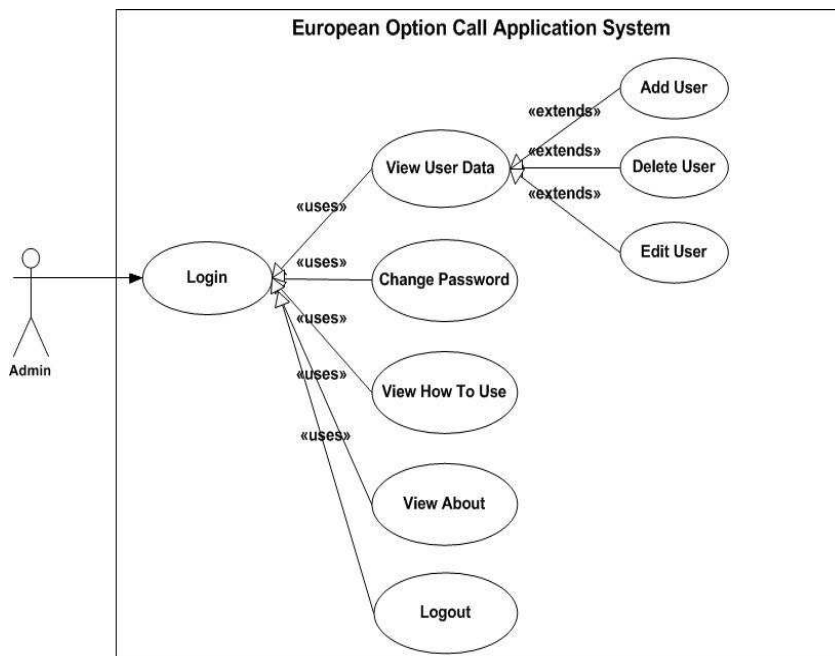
European Option Call Application System

Admin

Login

«uses»

«uses»

«uses»

«uses»

«uses»

View User Data

Change Password

View How To Use

View About

Logout

«extends»

«extends»

«extends»

Add User

Delete User

Edit User